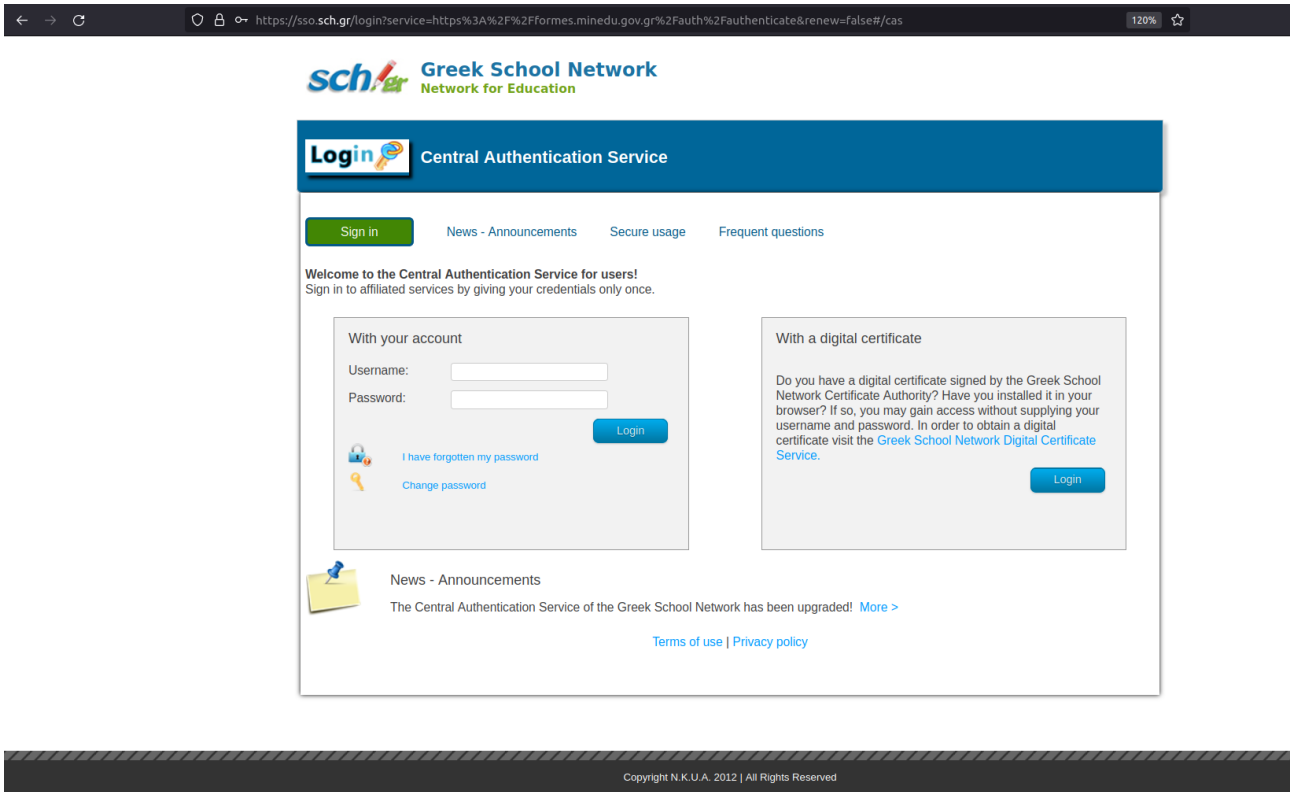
https://sso.sch.gr/login?service=https%3A%2F%2Fformes.minedu.gov.gr%2Fauth%2Fauthenticate&renew=false#/cas

120%

sch.gr

Greek School Network
Network for Education

Login

Central Authentication Service

Sign in

News - Announcements

Secure usage

Frequent questions

Welcome to the Central Authentication Service for users!
Sign in to affiliated services by giving your credentials only once.

With your account

Username:

Password:

Login

I have forgotten my password

Change password

With a digital certificate

Do you have a digital certificate signed by the Greek School Network Certificate Authority? Have you installed it in your browser? If so, you may gain access without supplying your username and password. In order to obtain a digital certificate visit the Greek School Network Digital Certificate Service.

Login

News - Announcements

The Central Authentication Service of the Greek School Network has been upgraded! More >

Terms of use | Privacy policy

Copyright N.K.U.A. 2012 | All Rights Reserved